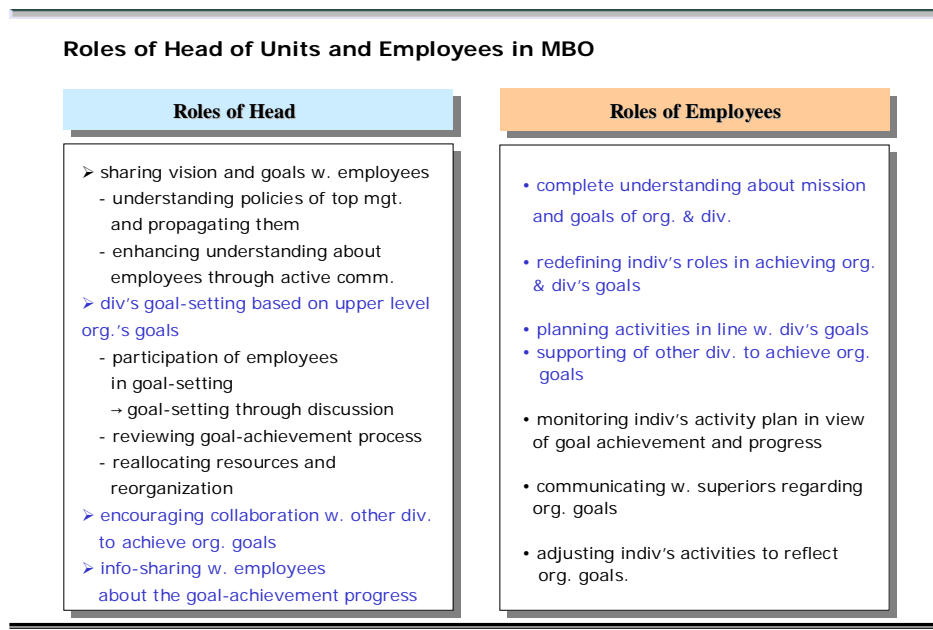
Roles of Head of Units and Employees in MBO

Roles of Head

➢ sharing vision and goals w. employees
- understanding policies of top mgt. and propagating them
- enhancing understanding about employees through active comm.
➢ div's goal-setting based on upper level org.'s goals
- participation of employees in goal-setting
→ goal-setting through discussion
- reviewing goal-achievement process
- reallocating resources and reorganization
➢ encouraging collaboration w. other div. to achieve org. goals
➢ info-sharing w. employees about the goal-achievement progress

Roles of Employees

• complete understanding about mission and goals of org. & div.

• redefining indiv's roles in achieving org. & div's goals

• planning activities in line w. div's goals
• supporting of other div. to achieve org. goals

• monitoring indiv's activity plan in view of goal achievement and progress

• communicating w. superiors regarding org. goals

• adjusting indiv's activities to reflect org. goals.